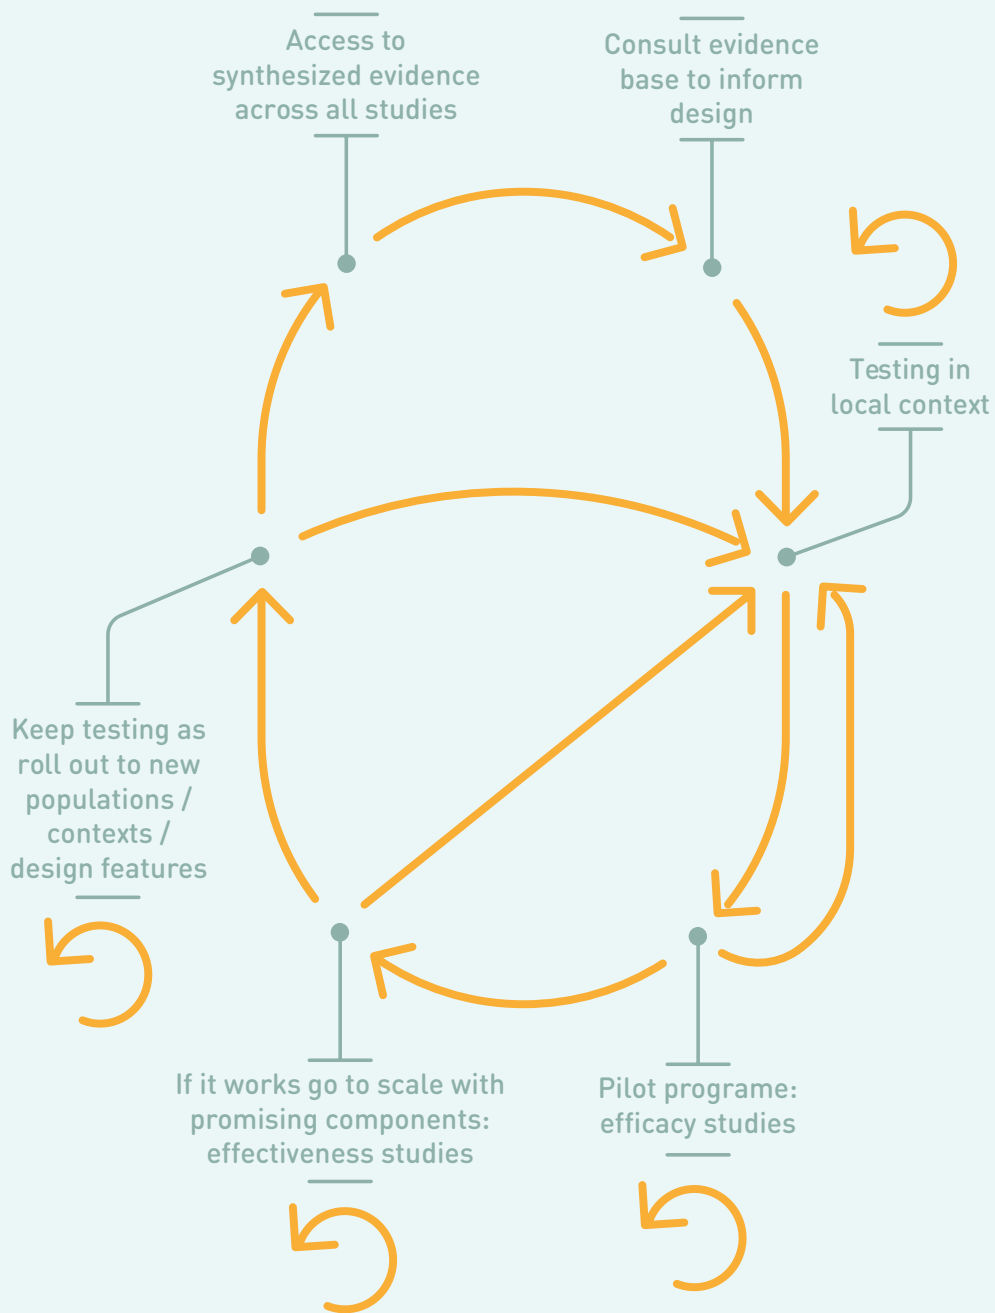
Access to synthesized evidence across all studies

Consult evidence base to inform design

Testing in local context

Keep testing as roll out to new populations / contexts / design features

If it works go to scale with promising components: effectiveness studies

Pilot programe: efficacy studies